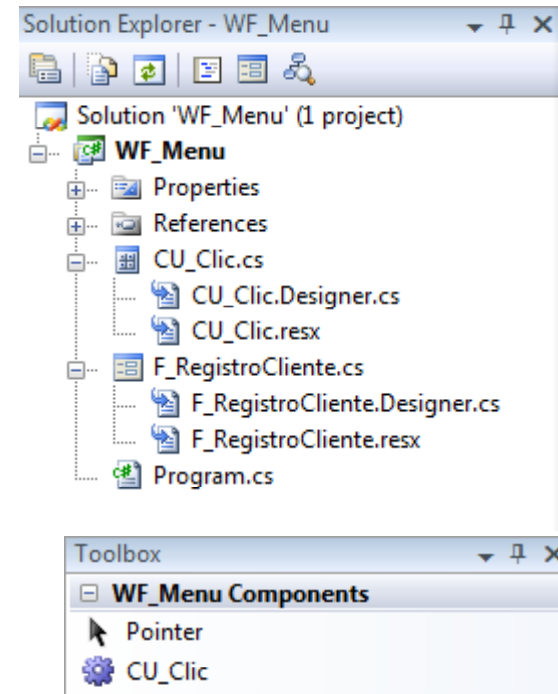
Solution Explorer - WF_Menu

Solution 'WF_Menu' (1 project)
WF_Menu
Properties
References
CU_Clic.cs
CU_Clic.Designer.cs
CU_Clic.resx
F_RegistroCliente.cs
F_RegistroCliente.Designer.cs
F_RegistroCliente.resx
Program.cs

Toolbox
⊟ WF_Menu Components
Pointer
CU_Clic